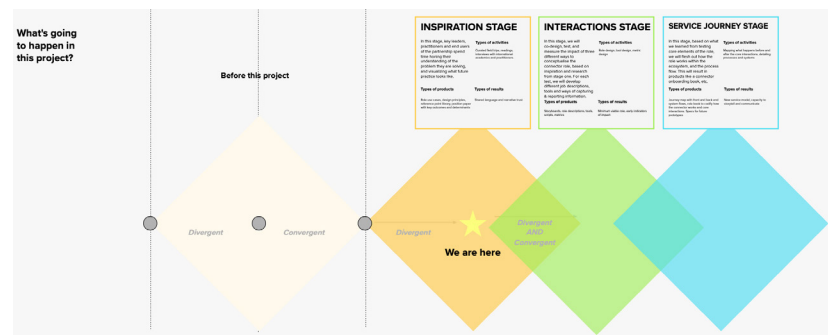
What's going to happen in this project?

Before this project

INSPIRATION STAGE

In this stage, key readers, practitioners and end users of the partnership spend time honing their understanding of the problem they are solving, and visualizing what future practice looks like.

Types of activities

Context McCrew, readings, interviews with international academics and practitioners

Types of products

Role use cases, design principles, reference point library, position papers with key outcomes and deliverables

Types of results

Shared language and narrative from

INTERACTIONS STAGE

In this stage, we will co-design, test, and measure the impact of three different ways to conceptualize the connector role, based on inspiration and research from stage one. For each test, we will develop different job descriptions, tools and ways of capturing & reporting information.

Types of activities

Role design, tool design, metric design

Types of products

Standards, role descriptions, tools, audits, rubrics

Types of results

Minimum viable role, early indicators of impact

SERVICE JOURNEY STAGE

In this stage, based on what we learned from testing core elements of the role, we will flesh out how the role works within the ecosystem, and the process flow. This will result in products like a connector onboarding book, etc.

Types of activities

Mapping what happens before and after the core interactions, detailing processes and systems

Types of products

Journey map with front and back end system flows, role book to codify how the connector teams work over the long term. Specs for future prototypes

Types of results

New service model, capacity to simplify and communicate

Divergent

Convergent

Divergent

We are here

Divergent AND Convergent